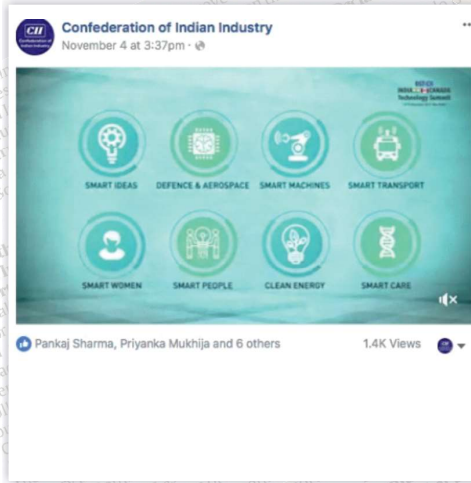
CII
Confederation of Indian Industry

Confederation of Indian Industry
November 4 at 3:37pm · 

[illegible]
India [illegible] Technology Summit

SMART IDEAS
DEFENCE & AEROSPACE
SMART MACHINES
SMART TRANSPORT
SMART WOMEN
SMART PEOPLE
CLEAN ENERGY
SMART CARE

Pankaj Sharma, Priyanka Mukhija and 6 others
1.4K Views